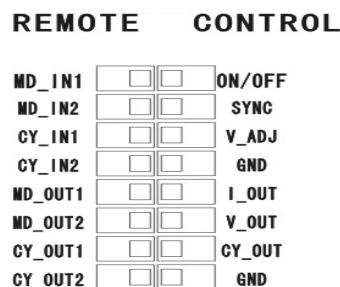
REMOTE CONTROL

| | | |
|---|---|---|
| MD_IN1 | | ON/OFF |
| MD_IN2 | | SYNC |
| CY_IN1 | | V_ADJ |
| CY_IN2 | | GND |
| MD_OUT1 | | I_OUT |
| MD_OUT2 | | V_OUT |
| CY_OUT1 | | CY_OUT |
| CY OUT2 | | GND |